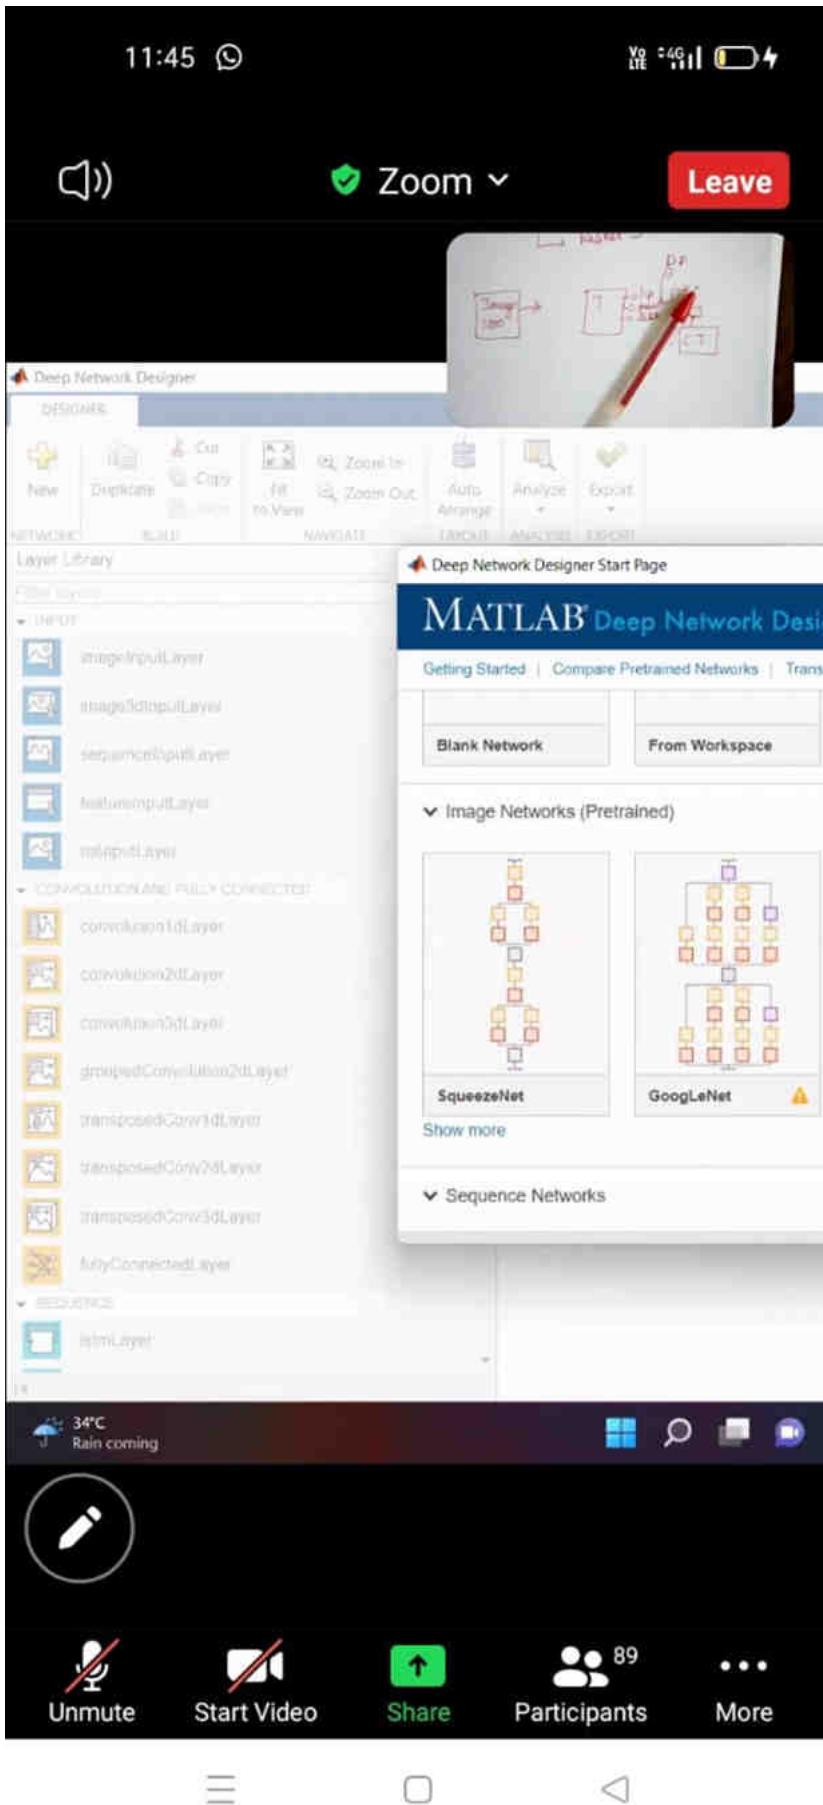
11:45

Zoom

Leave

Deep Network Designer

DESIGNER

New
Duplicate
Cut
Copy
Fit to View
Zoom In
Zoom Out
Auto Arrange
Analyze
Export

NETWORK BUILD NAVIGATE LAYOUT ANALYSIS EXPORT

Layer Library

INPUT
imageInputLayer
image3dInputLayer
sequenceInputLayer
featureInputLayer
roiInputLayer

CONVOLUTION AND FULLY CONNECTED
convolution1dLayer
convolution2dLayer
convolution3dLayer
groupedConvolution2dLayer
transposedConv1dLayer
transposedConv2dLayer
transposedConv3dLayer
fullyConnectedLayer

SEQUENCE
lstmLayer

Deep Network Designer Start Page

MATLAB Deep Network Desi

Getting Started | Compare Pretrained Networks | Trans

Blank Network
From Workspace

Image Networks (Pretrained)

SqueezeNet
GoogLeNet

Show more

Sequence Networks

34°C
Rain coming

Unmute
Start Video
Share
89
Participants
More